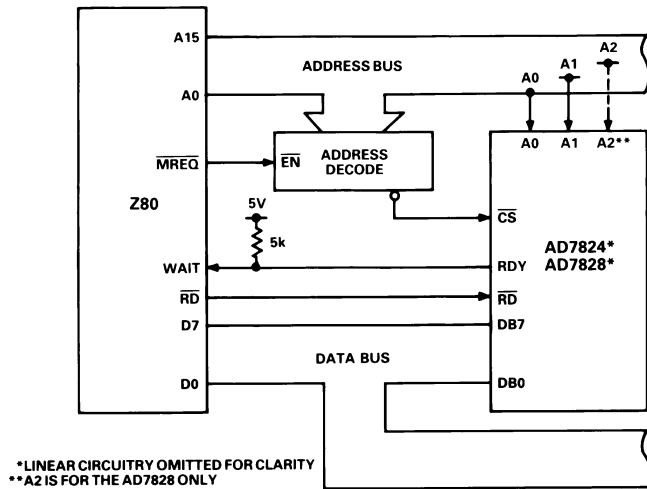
A15
ADDRESS BUS
A2
A1
A0
A0
A0 A1 A2**
$\overline{MREQ}$
$\overline{EN}$ ADDRESS DECODE
Z80
5V
5k
$\overline{CS}$
AD7824*
AD7828*
WAIT
RDY
$\overline{RD}$
$\overline{RD}$
D7
DB7
DATA BUS
D0
DB0

*LINEAR CIRCUITRY OMITTED FOR CLARITY
**A2 IS FOR THE AD7828 ONLY